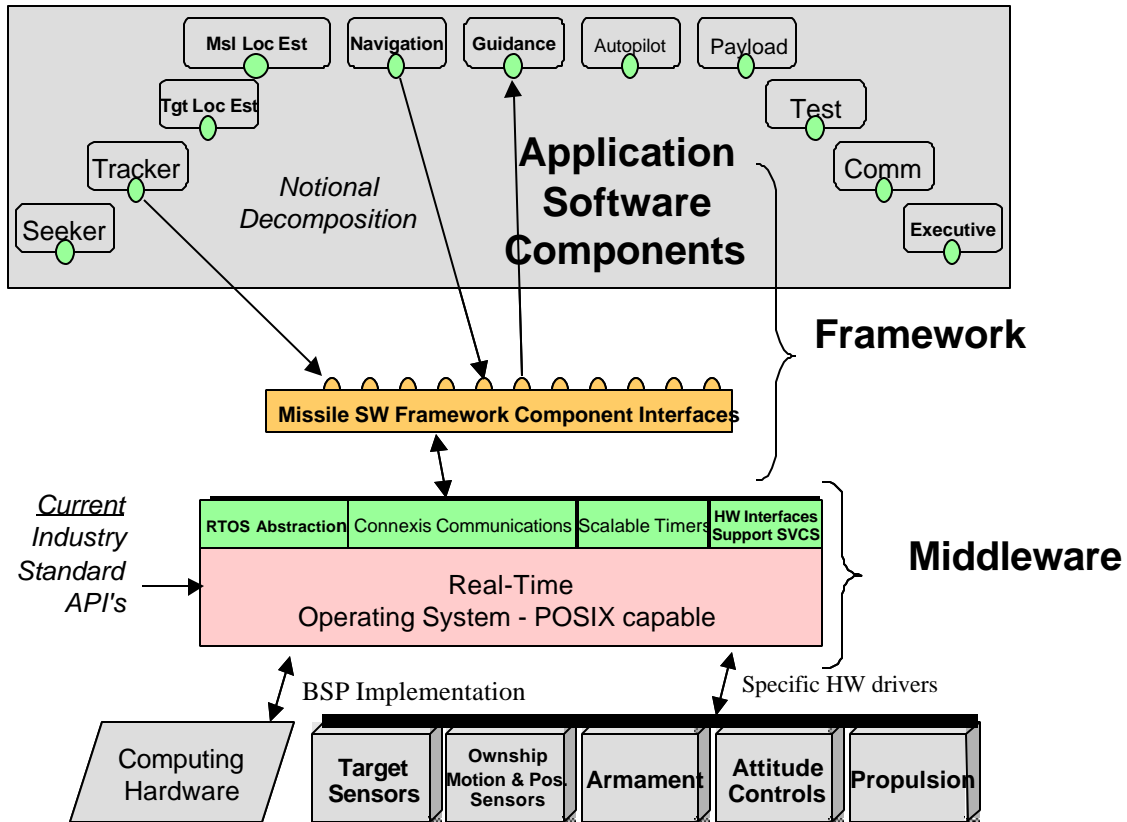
Msl Loc Est
Navigation
Guidance
Autopilot
Payload
Tgt Loc Est
Test
Tracker
Application Software Components
Comm
Notional Decomposition
Seeker
Executive

Framework

Missile SW Framework Component Interfaces

Current Industry Standard API's

RTOS Abstraction
Connexis Communications
Scalable Timers
HW Interfaces Support SVCS

Real-Time
Operating System - POSIX capable

Middleware

BSP Implementation
Specific HW drivers

Computing Hardware
Target Sensors
Ownship Motion & Pos. Sensors
Armament
Attitude Controls
Propulsion